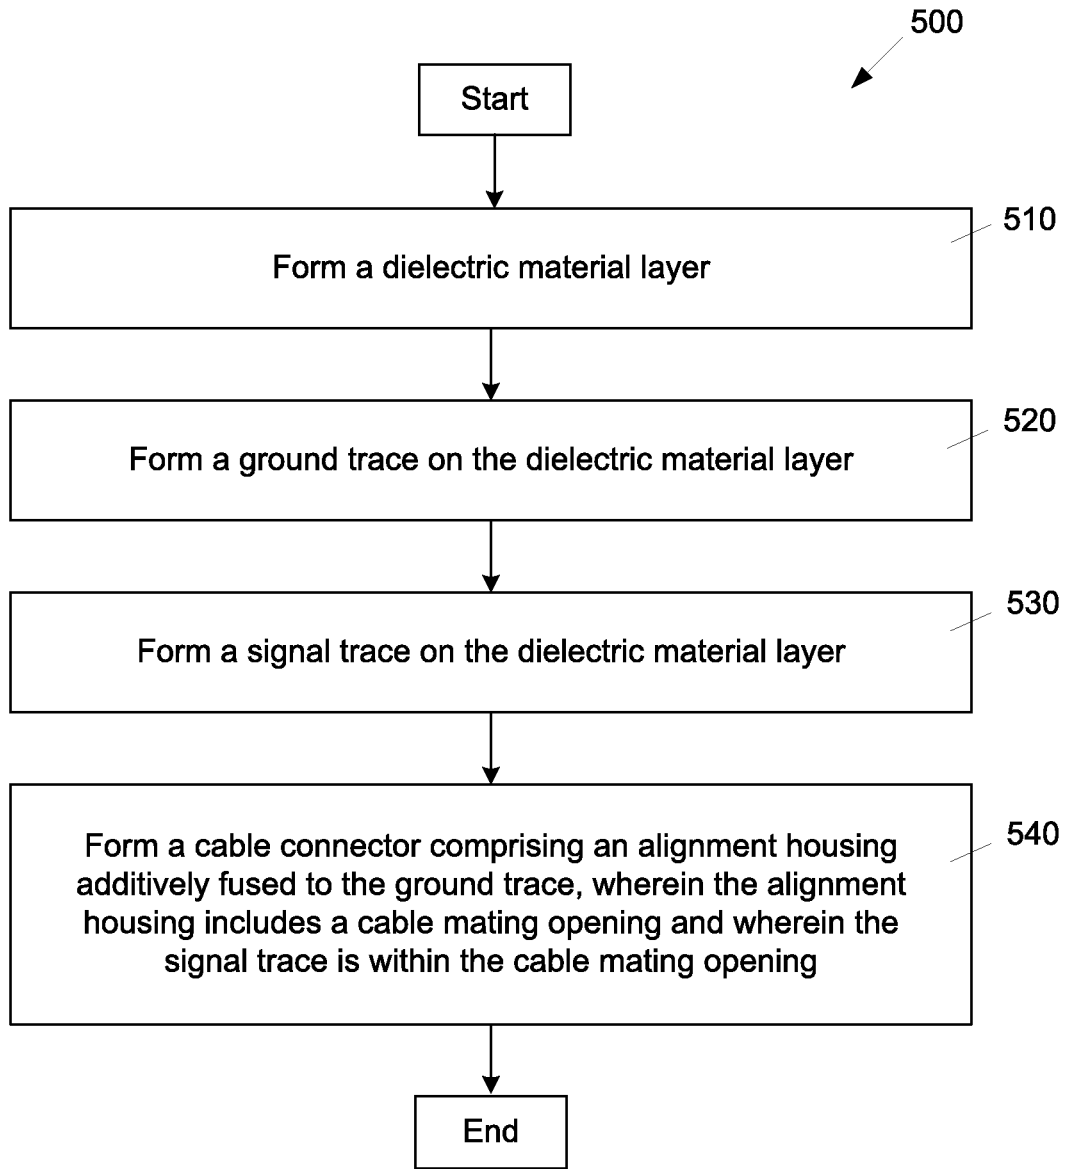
500

Start

510

Form a dielectric material layer

520

Form a ground trace on the dielectric material layer

530

Form a signal trace on the dielectric material layer

540

Form a cable connector comprising an alignment housing additively fused to the ground trace, wherein the alignment housing includes a cable mating opening and wherein the signal trace is within the cable mating opening

End